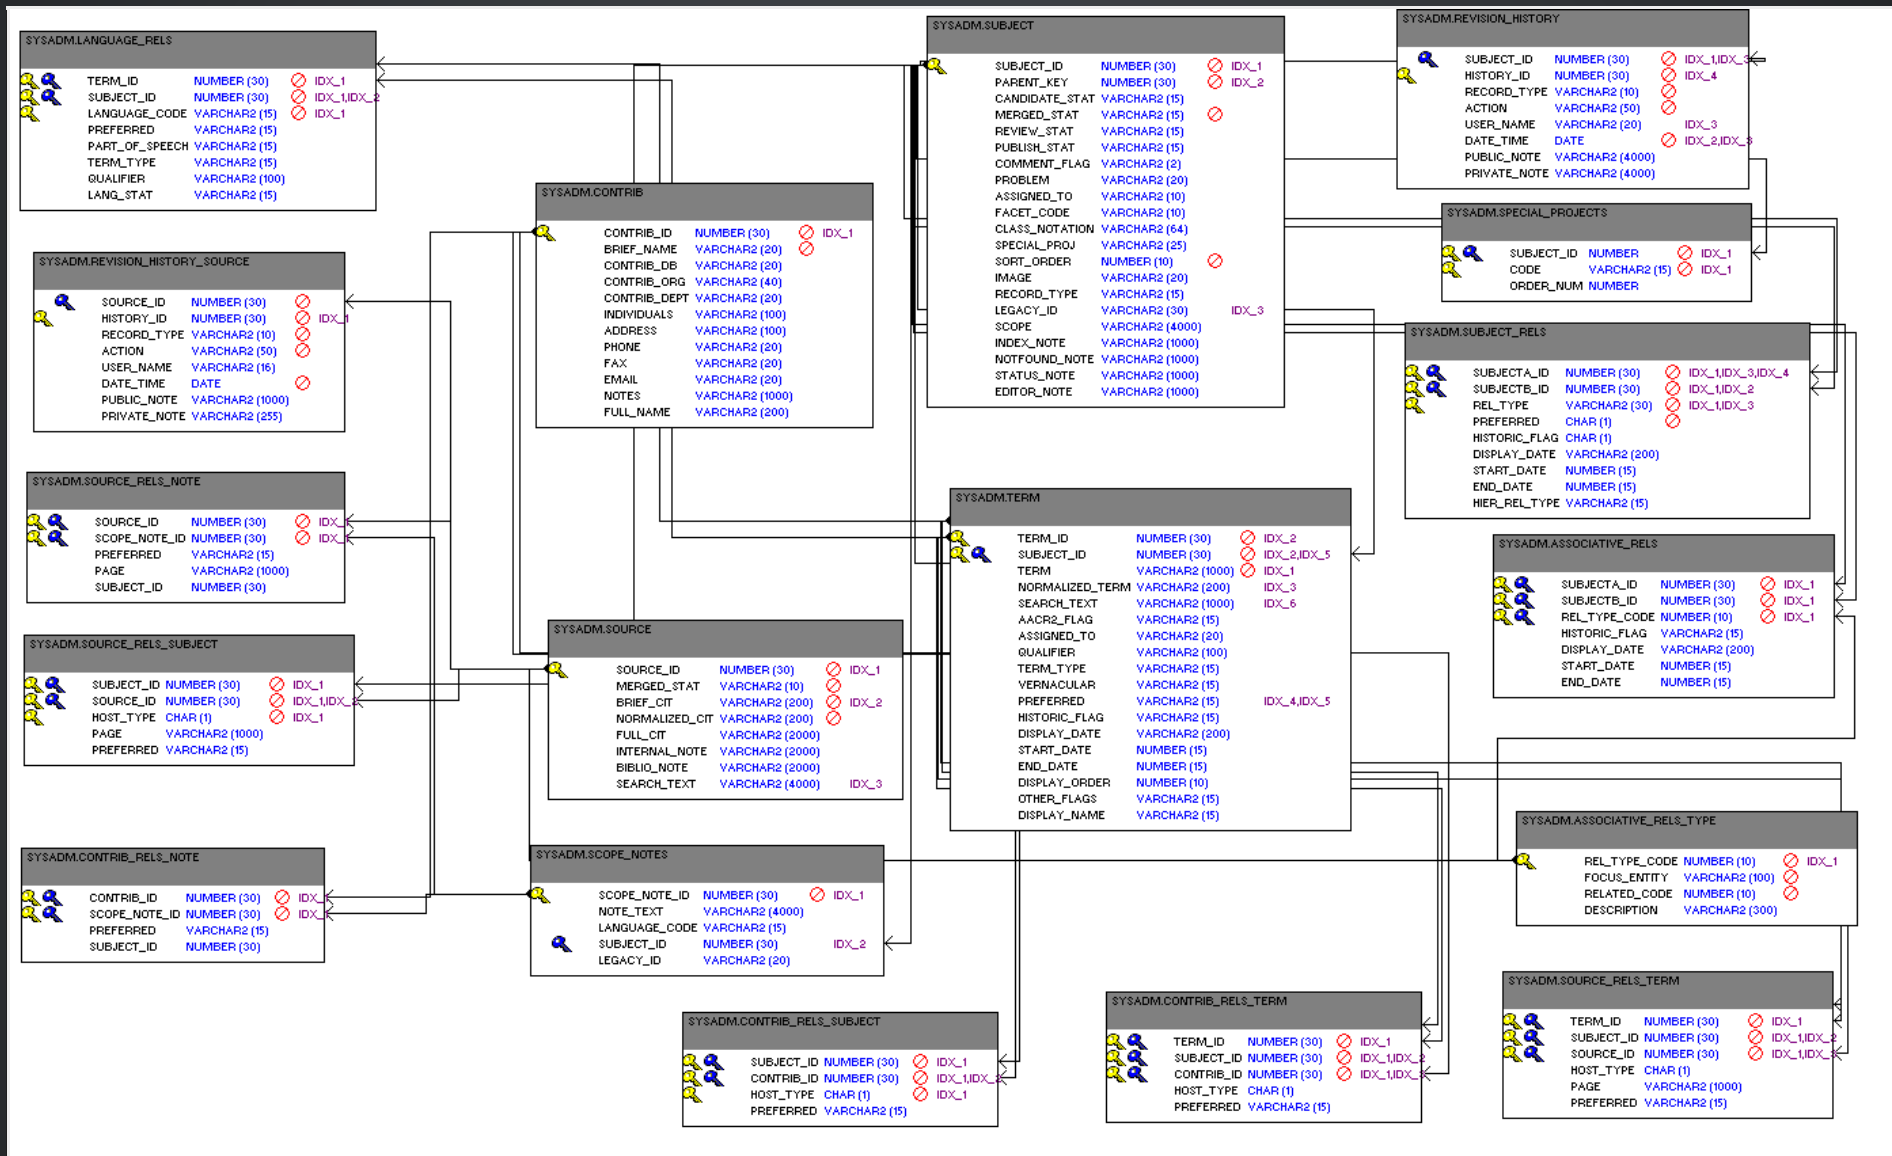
SYSADM.LANGUAGE_RELS

| | | |
|---|---|---|
| TERM_ID | NUMBER (30) | IDX_1 |
| SUBJECT_ID | NUMBER (30) | IDX_1,IDX_2 |
| LANGUAGE_CODE | VARCHAR2 (15) | IDX_1 |
| PREFERRED | VARCHAR2 (15) | |
| PART_OF_SPEECH | VARCHAR2 (15) | |
| TERM_TYPE | VARCHAR2 (15) | |
| QUALIFIER | VARCHAR2 (100) | |
| LANG_STAT | VARCHAR2 (15) | |

SYSADM.REVISION_HISTORY_SOURCE

| | | |
|---|---|---|
| SOURCE_ID | NUMBER (30) | |
| HISTORY_ID | NUMBER (30) | IDX_1 |
| RECORD_TYPE | VARCHAR2 (10) | |
| ACTION | VARCHAR2 (50) | |
| USER_NAME | VARCHAR2 (16) | |
| DATE_TIME | DATE | |
| PUBLIC_NOTE | VARCHAR2 (1000) | |
| PRIVATE_NOTE | VARCHAR2 (255) | |

SYSADM.SOURCE_RELS_NOTE

| | | |
|---|---|---|
| SOURCE_ID | NUMBER (30) | IDX_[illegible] |
| SCOPE_NOTE_ID | NUMBER (30) | IDX_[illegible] |
| PREFERRED | VARCHAR2 (15) | |
| PAGE | VARCHAR2 (1000) | |
| SUBJECT_ID | NUMBER (30) | |

SYSADM.SOURCE_RELS_SUBJECT

| | | |
|---|---|---|
| SUBJECT_ID | NUMBER (30) | IDX_1 |
| SOURCE_ID | NUMBER (30) | IDX_1,IDX_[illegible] |
| HOST_TYPE | CHAR (1) | IDX_1 |
| PAGE | VARCHAR2 (1000) | |
| PREFERRED | VARCHAR2 (15) | |

SYSADM.CONTRIB_RELS_NOTE

| | | |
|---|---|---|
| CONTRIB_ID | NUMBER (30) | IDX_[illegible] |
| SCOPE_NOTE_ID | NUMBER (30) | IDX_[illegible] |
| PREFERRED | VARCHAR2 (15) | |
| SUBJECT_ID | NUMBER (30) | |

SYSADM.CONTRIB

| | | |
|---|---|---|
| CONTRIB_ID | NUMBER (30) | IDX_1 |
| BRIEF_NAME | VARCHAR2 (20) | |
| CONTRIB_DB | VARCHAR2 (20) | |
| CONTRIB_ORG | VARCHAR2 (40) | |
| CONTRIB_DEPT | VARCHAR2 (20) | |
| INDIVIDUALS | VARCHAR2 (100) | |
| ADDRESS | VARCHAR2 (100) | |
| PHONE | VARCHAR2 (20) | |
| FAX | VARCHAR2 (20) | |
| EMAIL | VARCHAR2 (20) | |
| NOTES | VARCHAR2 (1000) | |
| FULL_NAME | VARCHAR2 (200) | |

SYSADM.SOURCE

| | | |
|---|---|---|
| SOURCE_ID | NUMBER (30) | IDX_1 |
| MERGED_STAT | VARCHAR2 (10) | |
| BRIEF_CIT | VARCHAR2 (200) | IDX_2 |
| NORMALIZED_CIT | VARCHAR2 (200) | |
| FULL_CIT | VARCHAR2 (2000) | |
| INTERNAL_NOTE | VARCHAR2 (2000) | |
| BIBLIO_NOTE | VARCHAR2 (2000) | |
| SEARCH_TEXT | VARCHAR2 (4000) | IDX_3 |

SYSADM.SCOPE_NOTES

| | | |
|---|---|---|
| SCOPE_NOTE_ID | NUMBER (30) | IDX_1 |
| NOTE_TEXT | VARCHAR2 (4000) | |
| LANGUAGE_CODE | VARCHAR2 (15) | |
| SUBJECT_ID | NUMBER (30) | IDX_2 |
| LEGACY_ID | VARCHAR2 (20) | |

SYSADM.CONTRIB_RELS_SUBJECT

| | | |
|---|---|---|
| SUBJECT_ID | NUMBER (30) | IDX_1 |
| CONTRIB_ID | NUMBER (30) | IDX_1,IDX_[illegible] |
| HOST_TYPE | CHAR (1) | IDX_1 |
| PREFERRED | VARCHAR2 (15) | |

SYSADM.SUBJECT

| | | |
|---|---|---|
| SUBJECT_ID | NUMBER (30) | IDX_1 |
| PARENT_KEY | NUMBER (30) | IDX_2 |
| CANDIDATE_STAT | VARCHAR2 (15) | |
| MERGED_STAT | VARCHAR2 (15) | |
| REVIEW_STAT | VARCHAR2 (15) | |
| PUBLISH_STAT | VARCHAR2 (15) | |
| COMMENT_FLAG | VARCHAR2 (2) | |
| PROBLEM | VARCHAR2 (20) | |
| ASSIGNED_TO | VARCHAR2 (10) | |
| FACET_CODE | VARCHAR2 (10) | |
| CLASS_NOTATION | VARCHAR2 (64) | |
| SPECIAL_PROJ | VARCHAR2 (25) | |
| SORT_ORDER | NUMBER (10) | |
| IMAGE | VARCHAR2 (20) | |
| RECORD_TYPE | VARCHAR2 (15) | |
| LEGACY_ID | VARCHAR2 (30) | IDX_3 |
| SCOPE | VARCHAR2 (4000) | |
| INDEX_NOTE | VARCHAR2 (1000) | |
| NOTFOUND_NOTE | VARCHAR2 (1000) | |
| STATUS_NOTE | VARCHAR2 (1000) | |
| EDITOR_NOTE | VARCHAR2 (1000) | |

SYSADM.TERM

| | | |
|---|---|---|
| TERM_ID | NUMBER (30) | IDX_2 |
| SUBJECT_ID | NUMBER (30) | IDX_2,IDX_5 |
| TERM | VARCHAR2 (1000) | IDX_1 |
| NORMALIZED_TERM | VARCHAR2 (200) | IDX_3 |
| SEARCH_TEXT | VARCHAR2 (1000) | IDX_6 |
| AACR2_FLAG | VARCHAR2 (15) | |
| ASSIGNED_TO | VARCHAR2 (20) | |
| QUALIFIER | VARCHAR2 (100) | |
| TERM_TYPE | VARCHAR2 (15) | |
| VERNACULAR | VARCHAR2 (15) | |
| PREFERRED | VARCHAR2 (15) | IDX_4,IDX_5 |
| HISTORIC_FLAG | VARCHAR2 (15) | |
| DISPLAY_DATE | VARCHAR2 (200) | |
| START_DATE | NUMBER (15) | |
| END_DATE | NUMBER (15) | |
| DISPLAY_ORDER | NUMBER (10) | |
| OTHER_FLAGS | VARCHAR2 (15) | |
| DISPLAY_NAME | VARCHAR2 (15) | |

SYSADM.CONTRIB_RELS_TERM

| | | |
|---|---|---|
| TERM_ID | NUMBER (30) | IDX_1 |
| SUBJECT_ID | NUMBER (30) | IDX_1,IDX_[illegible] |
| CONTRIB_ID | NUMBER (30) | IDX_1,IDX_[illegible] |
| HOST_TYPE | CHAR (1) | |
| PREFERRED | VARCHAR2 (15) | |

SYSADM.REVISION_HISTORY

| | | |
|---|---|---|
| SUBJECT_ID | NUMBER (30) | IDX_1,IDX_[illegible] |
| HISTORY_ID | NUMBER (30) | IDX_4 |
| RECORD_TYPE | VARCHAR2 (10) | |
| ACTION | VARCHAR2 (50) | |
| USER_NAME | VARCHAR2 (20) | IDX_3 |
| DATE_TIME | DATE | IDX_2,IDX_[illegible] |
| PUBLIC_NOTE | VARCHAR2 (4000) | |
| PRIVATE_NOTE | VARCHAR2 (4000) | |

SYSADM.SPECIAL_PROJECTS

| | | |
|---|---|---|
| SUBJECT_ID | NUMBER | IDX_1 |
| CODE | VARCHAR2 (15) | IDX_1 |
| ORDER_NUM | NUMBER | |

SYSADM.SUBJECT_RELS

| | | |
|---|---|---|
| SUBJECTA_ID | NUMBER (30) | IDX_1,IDX_3,IDX_4 |
| SUBJECTB_ID | NUMBER (30) | IDX_1,IDX_2 |
| REL_TYPE | VARCHAR2 (30) | IDX_1,IDX_3 |
| PREFERRED | CHAR (1) | |
| HISTORIC_FLAG | CHAR (1) | |
| DISPLAY_DATE | VARCHAR2 (200) | |
| START_DATE | NUMBER (15) | |
| END_DATE | NUMBER (15) | |
| HIER_REL_TYPE | VARCHAR2 (15) | |

SYSADM.ASSOCIATIVE_RELS

| | | |
|---|---|---|
| SUBJECTA_ID | NUMBER (30) | IDX_1 |
| SUBJECTB_ID | NUMBER (30) | IDX_1 |
| REL_TYPE_CODE | NUMBER (10) | IDX_1 |
| HISTORIC_FLAG | VARCHAR2 (15) | |
| DISPLAY_DATE | VARCHAR2 (200) | |
| START_DATE | NUMBER (15) | |
| END_DATE | NUMBER (15) | |

SYSADM.ASSOCIATIVE_RELS_TYPE

| | | |
|---|---|---|
| REL_TYPE_CODE | NUMBER (10) | IDX_1 |
| FOCUS_ENTITY | VARCHAR2 (100) | |
| RELATED_CODE | NUMBER (10) | |
| DESCRIPTION | VARCHAR2 (300) | |

SYSADM.SOURCE_RELS_TERM

| | | |
|---|---|---|
| TERM_ID | NUMBER (30) | IDX_1 |
| SUBJECT_ID | NUMBER (30) | IDX_1,IDX_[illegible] |
| SOURCE_ID | NUMBER (30) | IDX_1,IDX_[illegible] |
| HOST_TYPE | CHAR (1) | |
| PAGE | VARCHAR2 (1000) | |
| PREFERRED | VARCHAR2 (15) | |